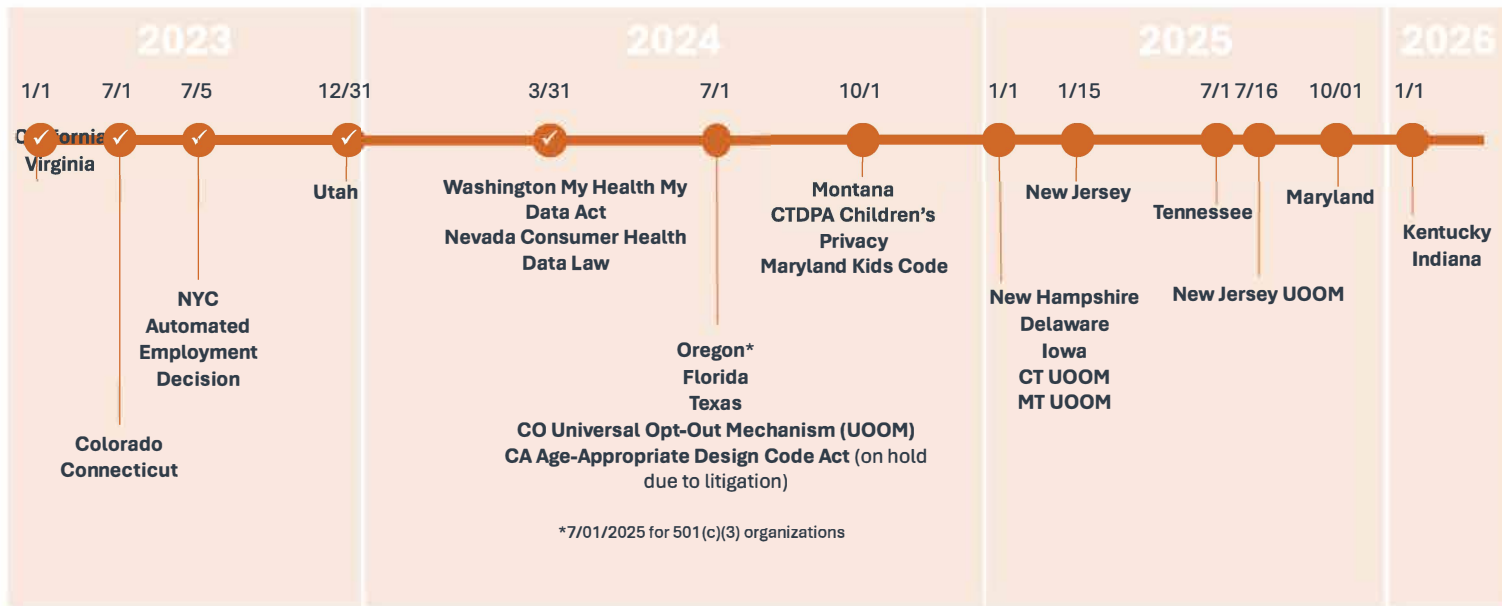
2023

2024

2025

2026

1/1

7/1

7/5

12/31

3/31

7/1

10/1

1/1

1/15

7/1

7/16

10/01

1/1

C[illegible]fornia
Virginia

Colorado
Connecticut

NYC
Automated
Employment
Decision

Utah

Washington My Health My Data Act
Nevada Consumer Health Data Law

Oregon*
Florida
Texas
CO Universal Opt-Out Mechanism (UOOM)
CA Age-Appropriate Design Code Act (on hold due to litigation)

*7/01/2025 for 501(c)(3) organizations

Montana
CTDPA Children's Privacy
Maryland Kids Code

New Hampshire
Delaware
Iowa
CT UOOM
MT UOOM

New Jersey

Tennessee

New Jersey UOOM

Maryland

Kentucky
Indiana